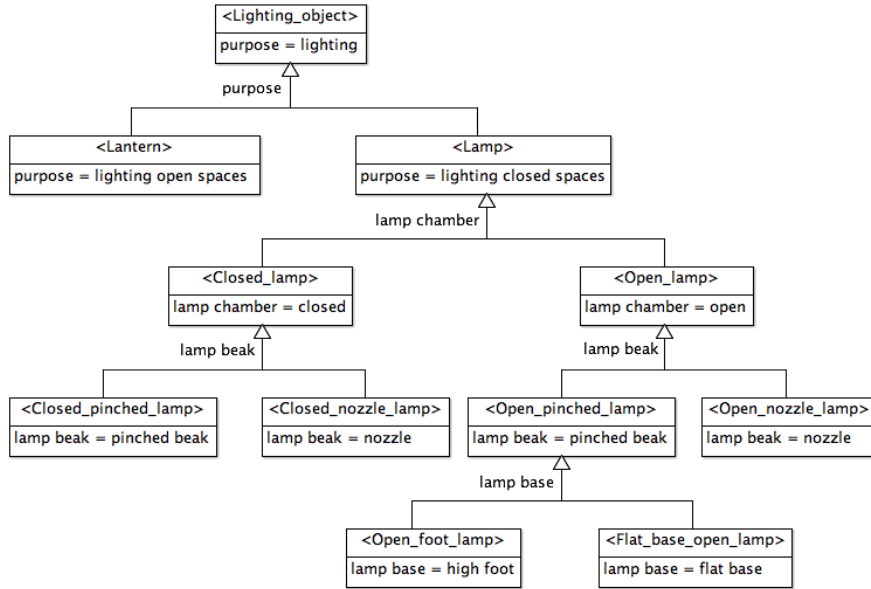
<Lighting_object>
purpose = lighting

purpose

<Lantern>
purpose = lighting open spaces

<Lamp>
purpose = lighting closed spaces

lamp chamber

<Closed_lamp>
lamp chamber = closed

<Open_lamp>
lamp chamber = open

lamp beak

lamp beak

<Closed_pinched_lamp>
lamp beak = pinched beak

<Closed_nozzle_lamp>
lamp beak = nozzle

<Open_pinched_lamp>
lamp beak = pinched beak

<Open_nozzle_lamp>
lamp beak = nozzle

lamp base

<Open_foot_lamp>
lamp base = high foot

<Flat_base_open_lamp>
lamp base = flat base